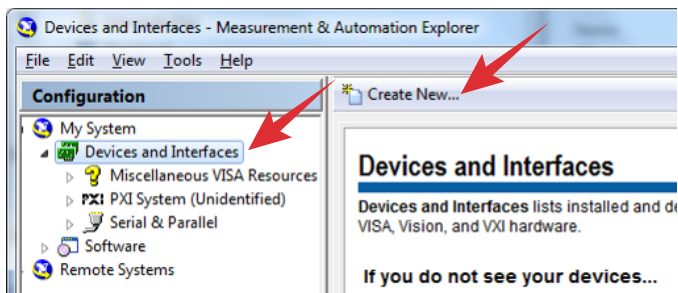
Devices and Interfaces - Measurement & Automation Explorer

File Edit View Tools Help

Configuration

My System
Devices and Interfaces
Miscellaneous VISA Resources
PXI PXI System (Unidentified)
Serial & Parallel
Software
Remote Systems

Create New...

Devices and Interfaces

Devices and Interfaces lists installed and de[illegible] VISA, Vision, and VXI hardware.

If you do not see your devices...